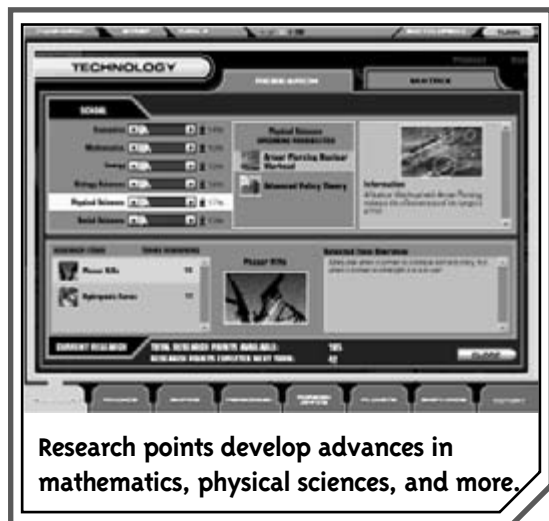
TECHNOLOGY

Economics
Mathematics
Biology Sciences
Physical Sciences
Social Sciences

Physical Sciences

Phaser Rifle

Information

Current Research

Research points develop advances in mathematics, physical sciences, and more.